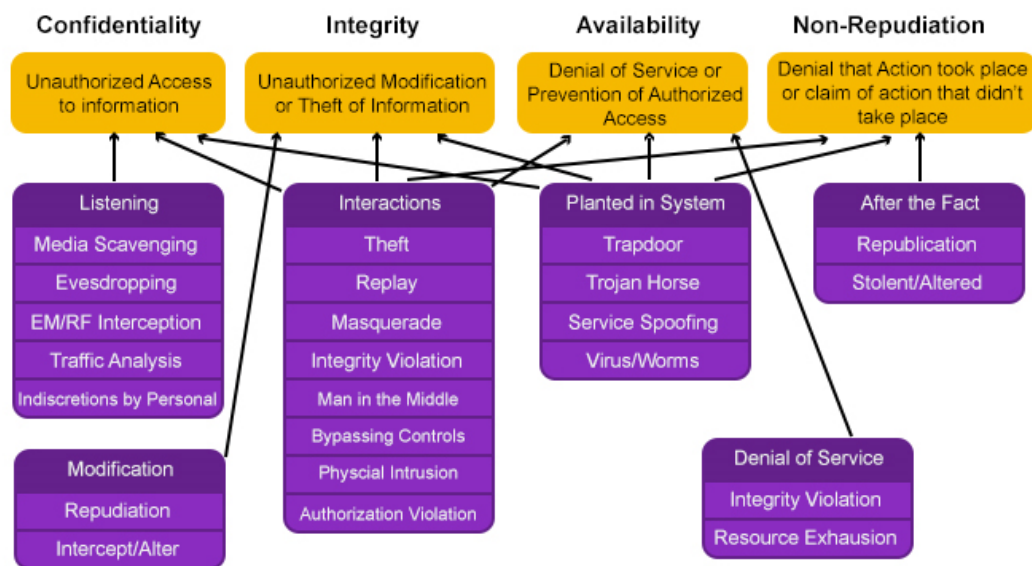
Confidentiality

Unauthorized Access to information

Integrity

Unauthorized Modification or Theft of Information

Availability

Denial of Service or Prevention of Authorized Access

Non-Repudiation

Denial that Action took place or claim of action that didn't take place

Listening
Media Scavenging
Evesdropping
EM/RF Interception
Traffic Analysis
Indiscretions by Personal

Interactions
Theft
Replay
Masquerade
Integrity Violation
Man in the Middle
Bypassing Controls
Physcial Intrusion
Authorization Violation

Planted in System
Trapdoor
Trojan Horse
Service Spoofing
Virus/Worms

After the Fact
Republication
Stolent/Altered

Modification
Repudiation
Intercept/Alter

Denial of Service
Integrity Violation
Resource Exhausion